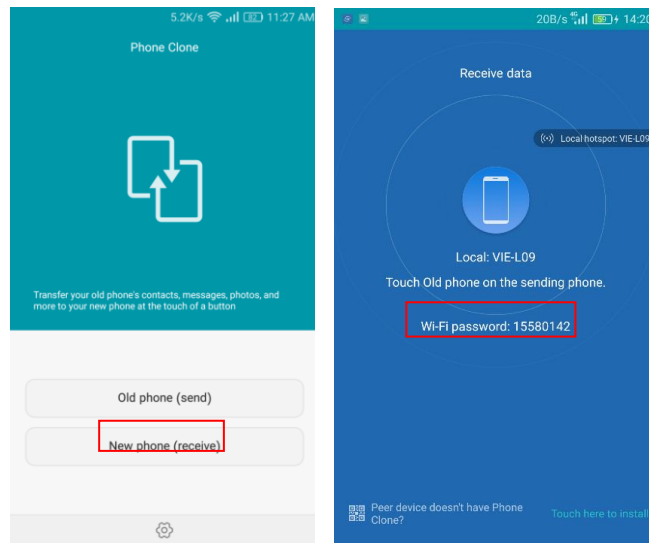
5.2K/s 11:27 AM

Phone Clone

Transfer your old phone's contacts, messages, photos, and more to your new phone at the touch of a button

Old phone (send)

New phone (receive)

20B/s 4G 14:20

Receive data

Local hotspot: VIE-L0

Local: VIE-L09

Touch Old phone on the sending phone.

Wi-Fi password: 15580142

Peer device doesn't have Phone Clone?

Touch here to install